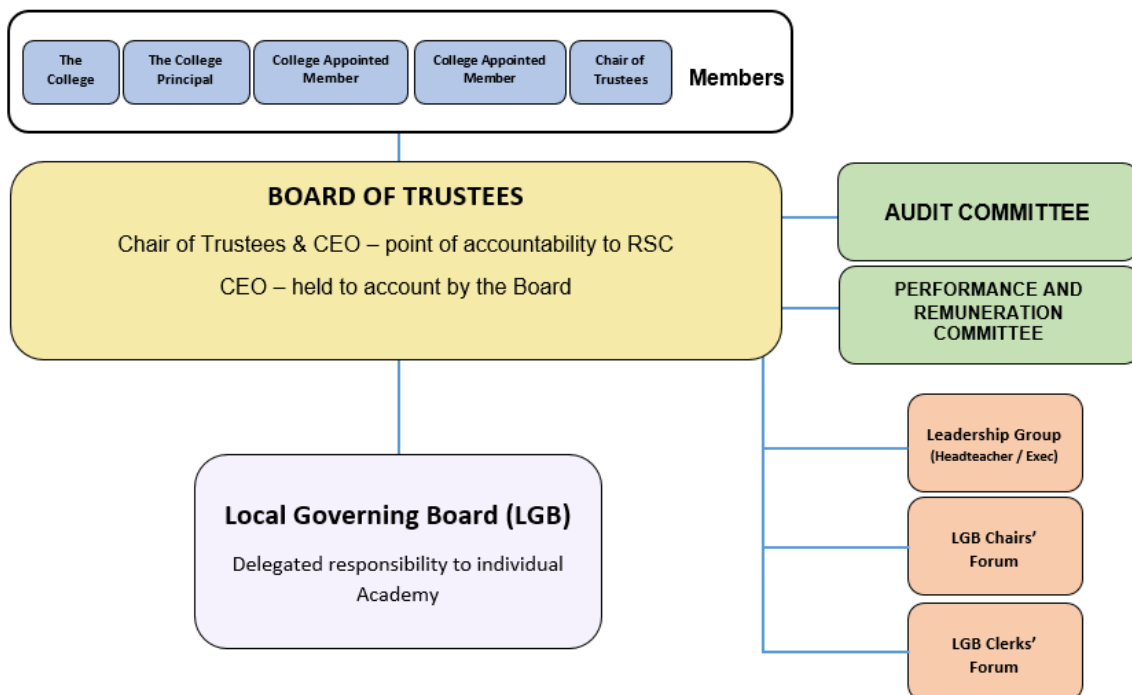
The College

The College Principal

College Appointed Member

College Appointed Member

Chair of Trustees

Members

BOARD OF TRUSTEES

Chair of Trustees & CEO – point of accountability to RSC

CEO – held to account by the Board

AUDIT COMMITTEE

PERFORMANCE AND REMUNERATION COMMITTEE

Leadership Group (Headteacher / Exec)

Local Governing Board (LGB)

Delegated responsibility to individual Academy

LGB Chairs' Forum

LGB Clerks' Forum